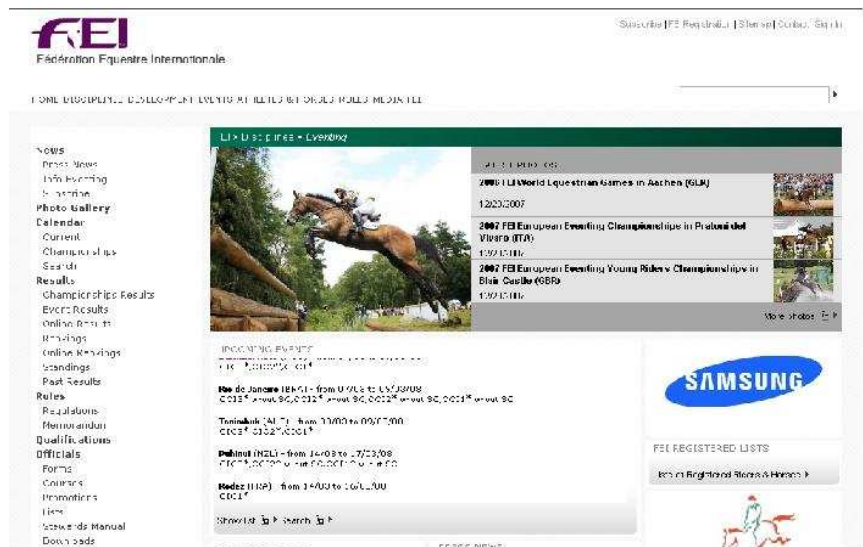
FEI
Fédération Equestre Internationale

Subscribe | FEI Registration | Sitemap | Contact | Sign In

HOME DISCIPLINES DEVELOPMENT EVENTS ATHLETES & HORSES RULES MEDIA FEI

News
Press News
Info Eventing
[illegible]
Photo Gallery
Calendar
Current
Championships
Search
Results
Championships Results
Event Results
Online Results
Rankings
Online Rankings
Standings
Past Results
Rules
Regulations
Memorandum
Qualifications
Officials
Forms
Courses
Promotions
Lists
Stewards Manual
Downloads

FEI > Disciplines > Eventing

LATEST PHOTOS
2006 FEI World Equestrian Games in Aachen (GER)
12/20/2007
2007 FEI European Eventing Championships in Pratoni del Vivaro (ITA)
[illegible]
2007 FEI European Eventing Young Riders Championships in Blair Castle (GBR)
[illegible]
More photos

UPCOMING EVENTS
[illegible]
Rio de Janeiro (BRA) - from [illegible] to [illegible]
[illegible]
Taupo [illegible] - from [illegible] to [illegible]
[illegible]
Pukekohe (NZL) - from 14/03 to 17/03/08
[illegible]
Rodez (FRA) - from 14/03 to 16/03/08
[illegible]
Show list Search

SAMSUNG

FEI REGISTERED LISTS
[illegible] Registered Riders & Horses